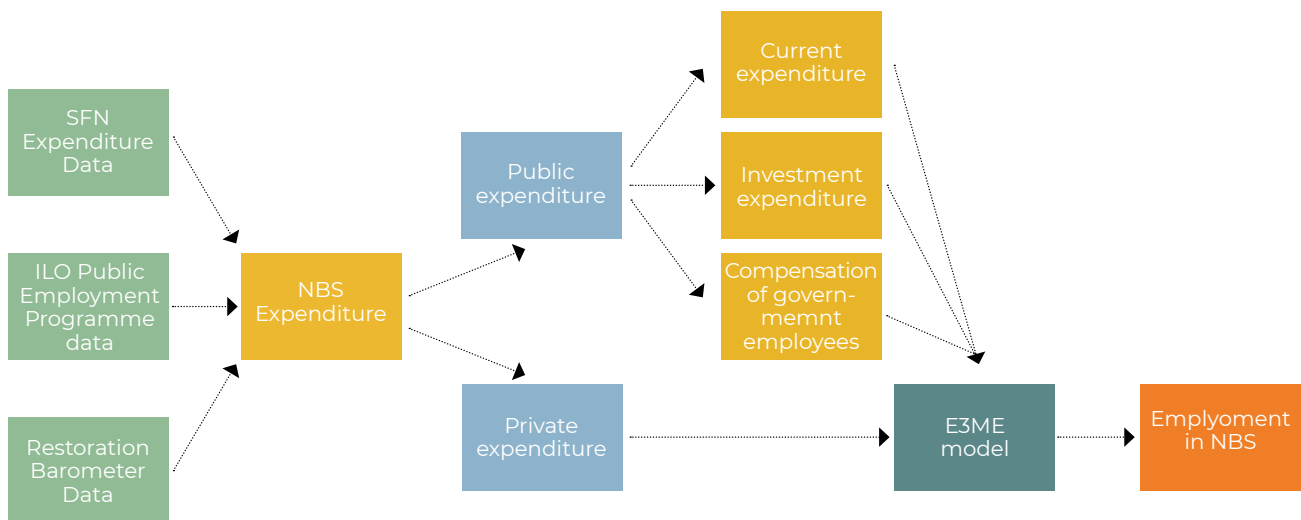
SFN Expenditure Data

ILO Public Employment Programme data

Restoration Barometer Data

NBS Expenditure

Public expenditure

Private expenditure

Current expenditure

Investment expenditure

Compensation of govern-memnt employees

E3ME model

Emplyoment in NBS